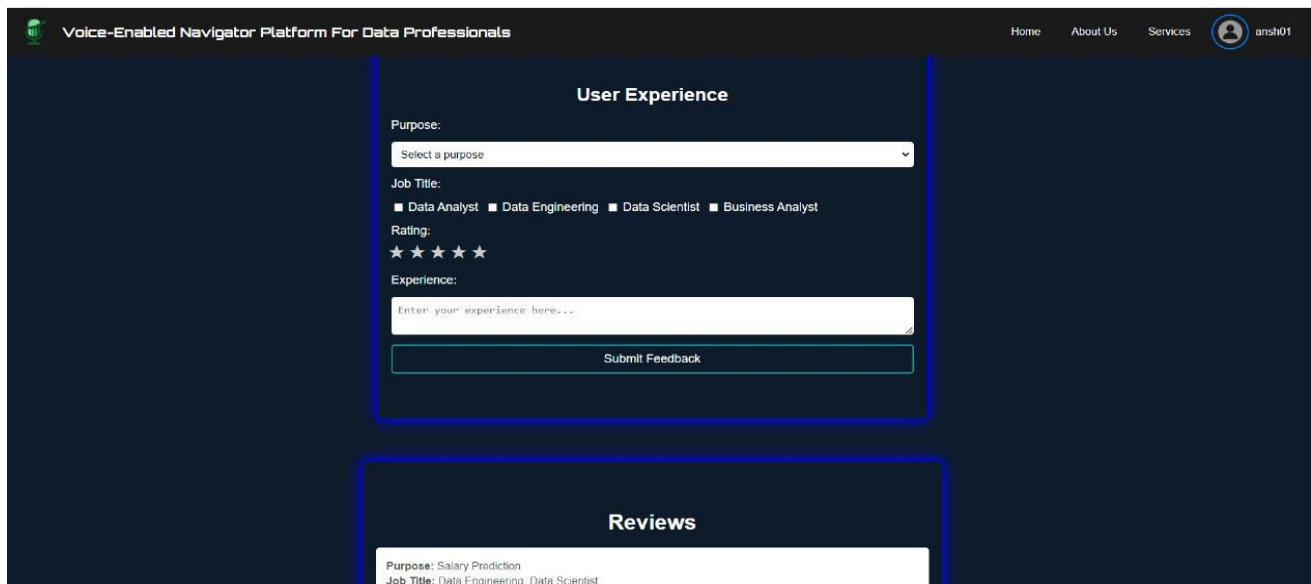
Voice-Enabled Navigator Platform For Data Professionals

Home About Us Services ansh01

User Experience

Purpose:

Select a purpose

Job Title:

Data Analyst Data Engineering Data Scientist Business Analyst

Rating:

★★★★★

Experience:

Enter your experience here...

Submit Feedback

Reviews

Purpose: Salary Prediction
Job Title: Data Engineering, Data Scientist